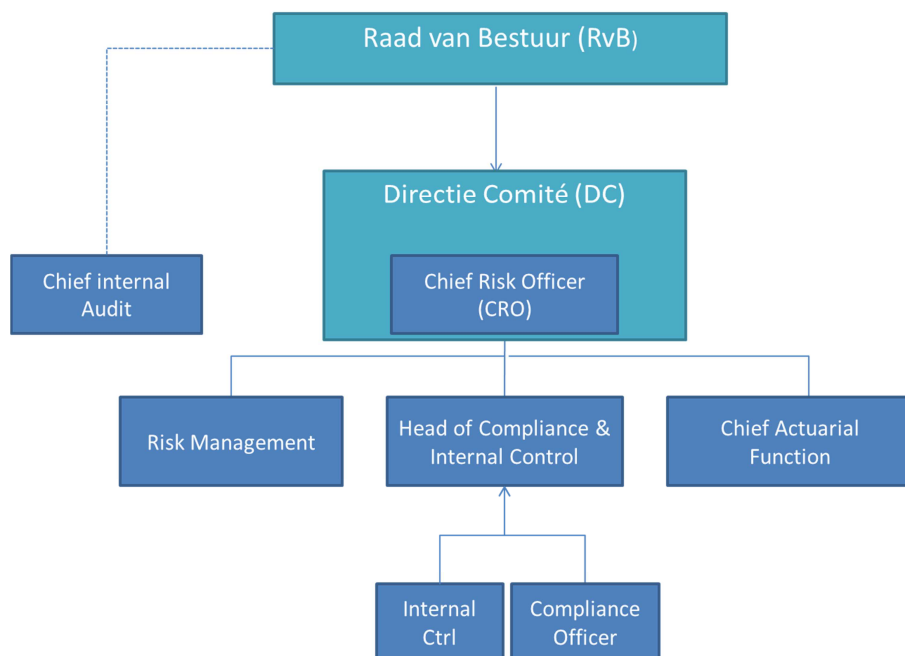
Raad van Bestuur (RvB)

Chief internal Audit

Directie Comité (DC)

Chief Risk Officer (CRO)

Risk Management

Head of Compliance & Internal Control

Chief Actuarial Function

Internal Ctrl

Compliance Officer